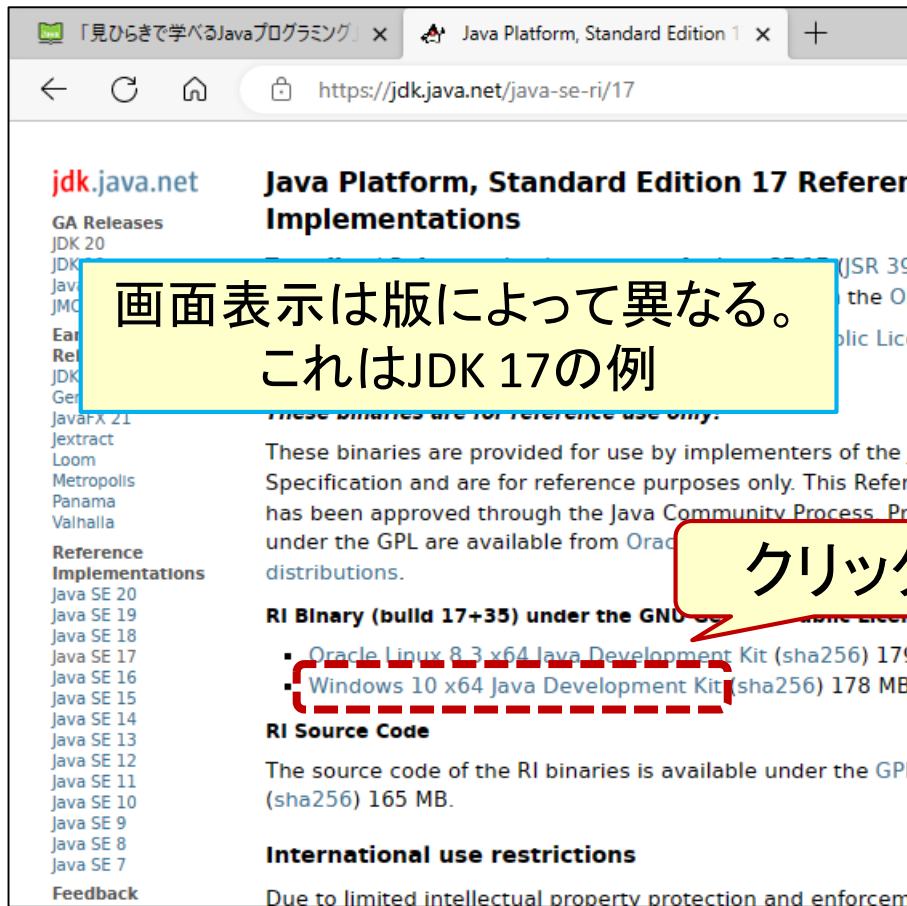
「見ひらきで学べるJavaプログラミング」 ×
Java Platform, Standard Edition 1 ×
+
https://jdk.java.net/java-se-ri/17

jdk.java.net

GA Releases
JDK 20
JDK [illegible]
Java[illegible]
JMC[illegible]

Ear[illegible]
Rel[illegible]
JDK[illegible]
Ger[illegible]
JavaFX 21
Jextract
Loom
Metropolis
Panama
Valhalla

Reference Implementations
Java SE 20
Java SE 19
Java SE 18
Java SE 17
Java SE 16
Java SE 15
Java SE 14
Java SE 13
Java SE 12
Java SE 11
Java SE 10
Java SE 9
Java SE 8
Java SE 7

Feedback

Java Platform, Standard Edition 17 Referen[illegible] Implementations

画面表示は版によって異なる。
これはJDK 17の例

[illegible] (JSR 39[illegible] the O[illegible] blic Lice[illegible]

These binaries are for reference use only!

These binaries are provided for use by implementers of the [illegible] Specification and are for reference purposes only. This Refer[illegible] has been approved through the Java Community Process. Pr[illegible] under the GPL are available from Orac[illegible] distributions.

クリック

RI Binary (build 17+35) under the GNU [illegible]

• Oracle Linux 8.3 x64 Java Development Kit (sha256) 17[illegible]
• Windows 10 x64 Java Development Kit (sha256) 178 MB

RI Source Code

The source code of the RI binaries is available under the GP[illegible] (sha256) 165 MB.

International use restrictions

Due to limited intellectual property protection and enforcem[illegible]